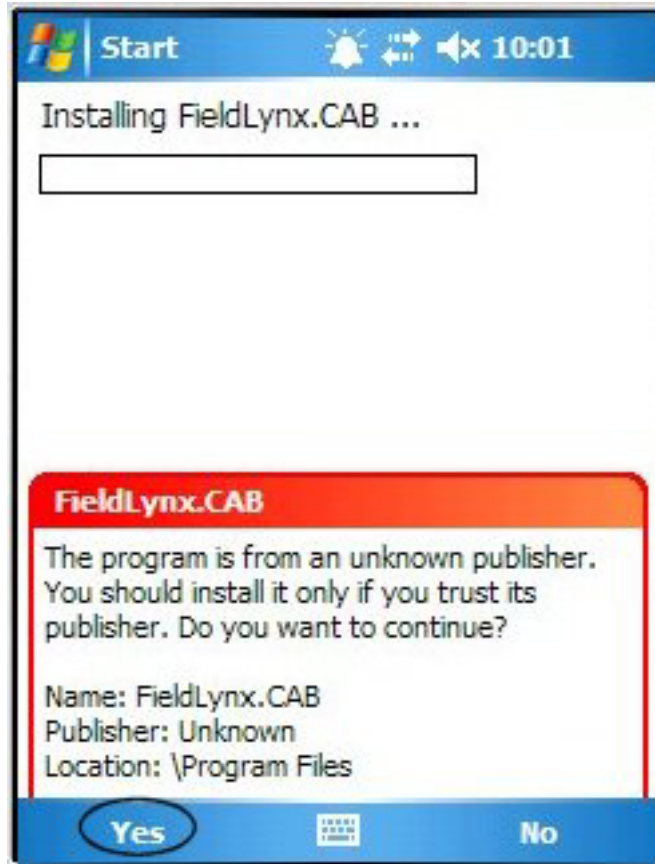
Start 10:01

Installing FieldLynx.CAB ...

FieldLynx.CAB

The program is from an unknown publisher. You should install it only if you trust its publisher. Do you want to continue?

Name: FieldLynx.CAB
Publisher: Unknown
Location: \Program Files

Yes No